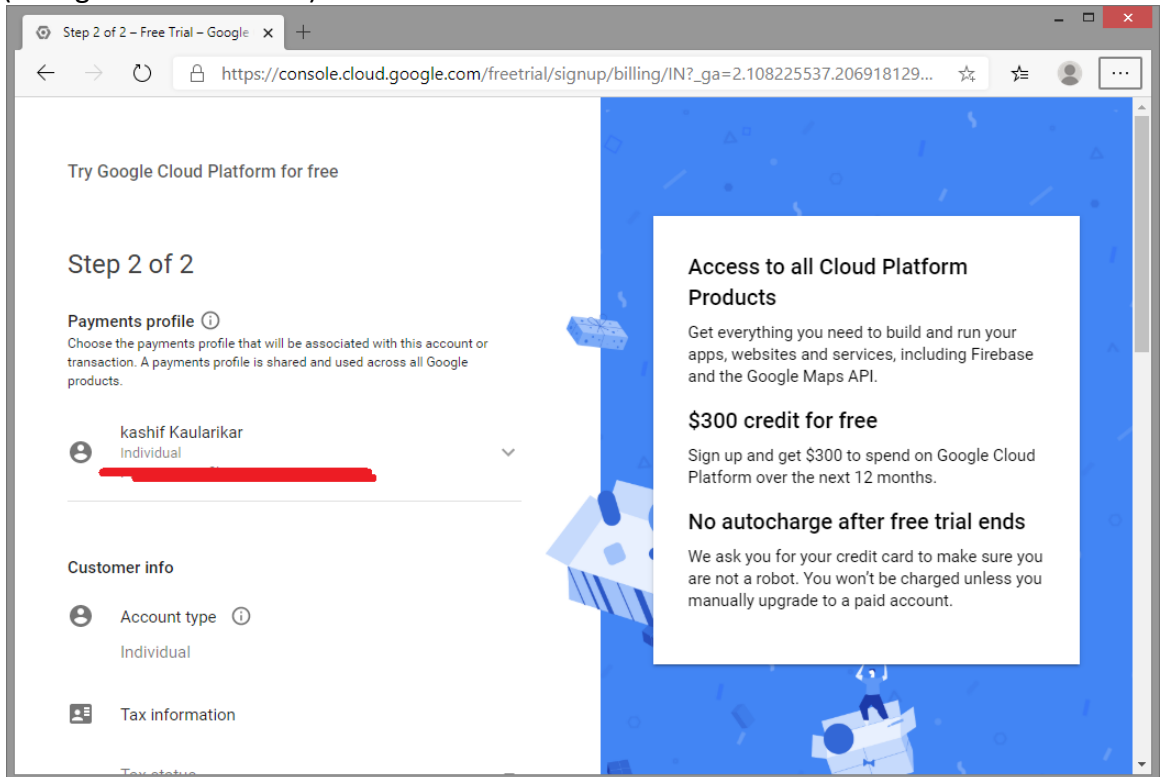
Step 2 of 2 – Free Trial – Google ×

https://console.cloud.google.com/freetrial/signup/billing/IN?_ga=2.108225537.206918129...

Try Google Cloud Platform for free

Step 2 of 2

Payments profile

Choose the payments profile that will be associated with this account or transaction. A payments profile is shared and used across all Google products.

kashif Kaularikar
Individual

Customer info

Account type
Individual

Tax information

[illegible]

Access to all Cloud Platform Products

Get everything you need to build and run your apps, websites and services, including Firebase and the Google Maps API.

$300 credit for free

Sign up and get $300 to spend on Google Cloud Platform over the next 12 months.

No autocharge after free trial ends

We ask you for your credit card to make sure you are not a robot. You won't be charged unless you manually upgrade to a paid account.